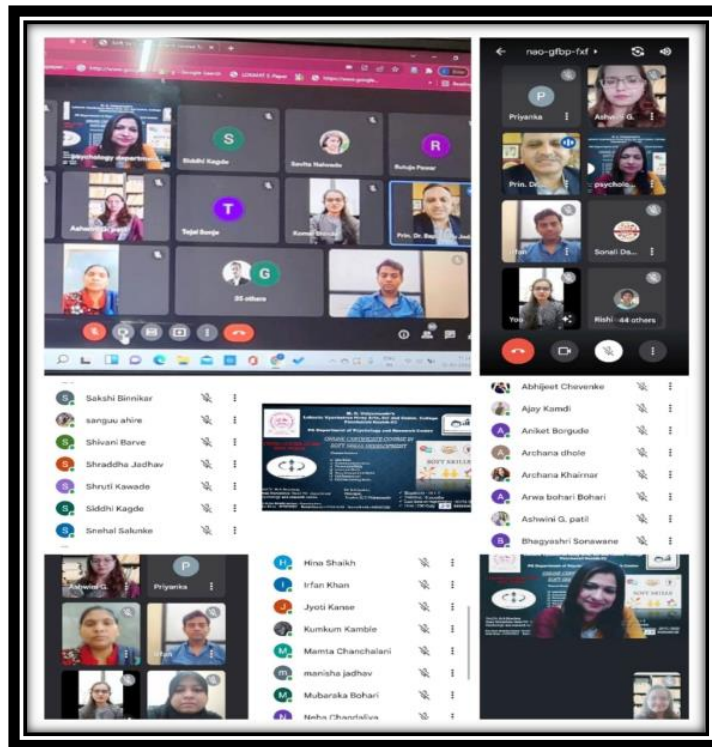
psychology department
Siddhi Kagde
Savita Nalwade
Rutuja Pawar
Ashwini G. patil
Tejal Sonje
Prin. Dr.
55 others

nao-gfbp-fxf
Priyanka
Ashwini G.
Prin. Dr.
psycholo...
Irfan
Sonali De...
You
Rishi
44 others

Sakshi Binnikar
sanguu ahire
Shivani Barve
Shraddha Jadhav
Shruti Kawade
Siddhi Kagde
Snehal Salunke

ONLINE CERTIFICATE COURSE IN SOFT SKILLS DEVELOPMENT
SOFT SKILLS

Abhijeet Chevenke
Ajay Kamdi
Aniket Borgude
Archana dhole
Archana Khairnar
Arwa bohari Bohari
Ashwini G. patil
Bhagyashri Sonawane

Ashwini G.
Priyanka
Irfan

Hina Shaikh
Irfan Khan
Jyoti Kanse
Kumkum Kamble
Mamta Chanchalani
manisha jadhav
Mubaraka Bohari
Neha Chandaliya

SOFT SKILLS